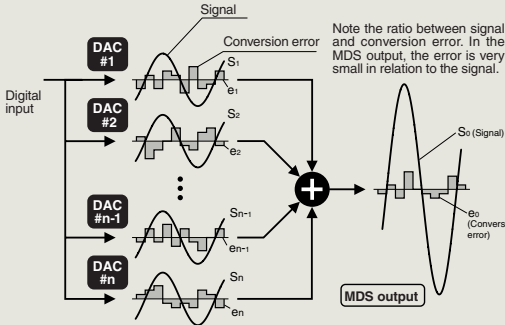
Signal

Conversion error

Note the ratio between signal and conversion error. In the MDS output, the error is very small in relation to the signal.

Digital input

DAC #1

$S_1$

$e_1$

DAC #2

$S_2$

$e_2$

DAC #n-1

$S_{n-1}$

$e_{n-1}$

DAC #n

$S_n$

$e_n$

$S_0$ (Signal)

$e_0$ (Convers error)

MDS output